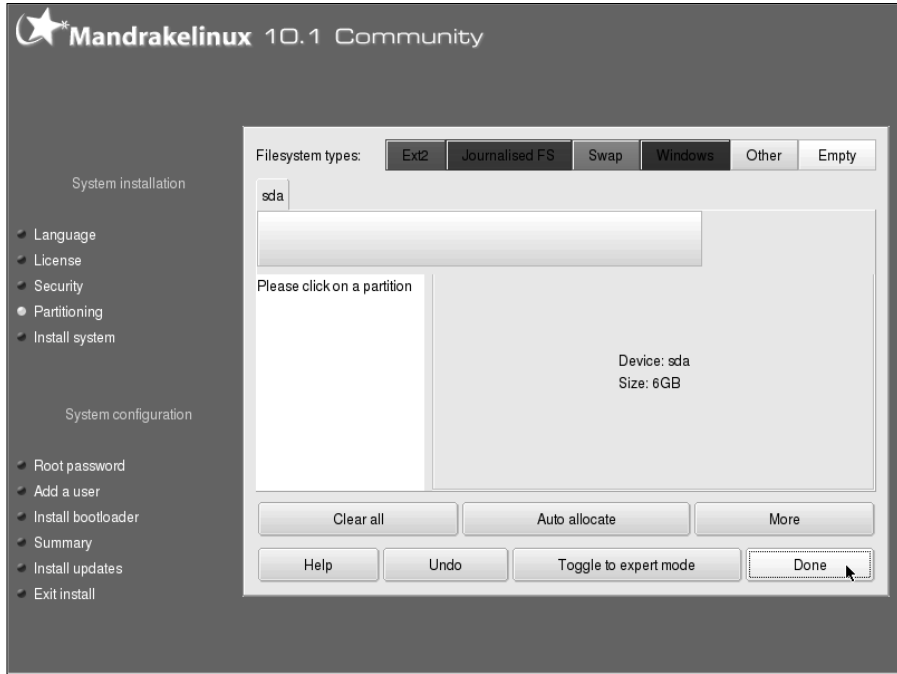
Mandrakelinux 10.1 Community

System installation

Language
License
Security
Partitioning
Install system

System configuration

Root password
Add a user
Install bootloader
Summary
Install updates
Exit install

Filesystem types: Ext2 Journalised FS Swap Windows Other Empty

sda

Please click on a partition

Device: sda
Size: 6GB

Clear all
Auto allocate
More

Help
Undo
Toggle to expert mode
Done